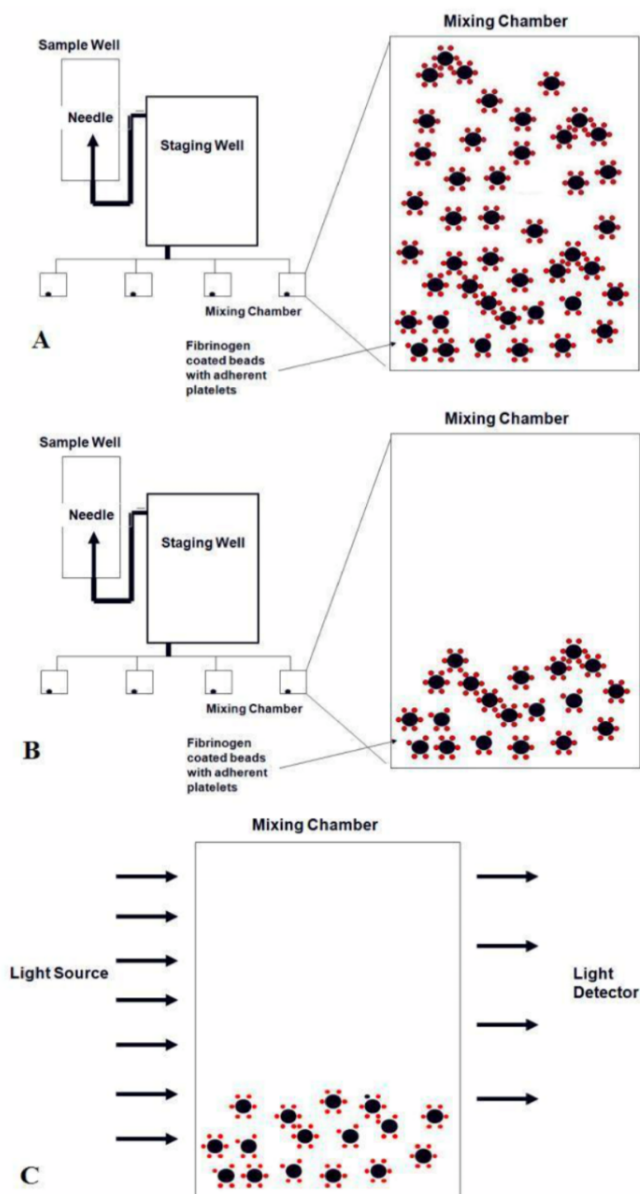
Sample Well

Needle

Staging Well

Mixing Chamber

Mixing Chamber

A

Fibrinogen coated beads with adherent platelets

Sample Well

Needle

Staging Well

Mixing Chamber

Mixing Chamber

B

Fibrinogen coated beads with adherent platelets

Mixing Chamber

Light Source

Light Detector

C